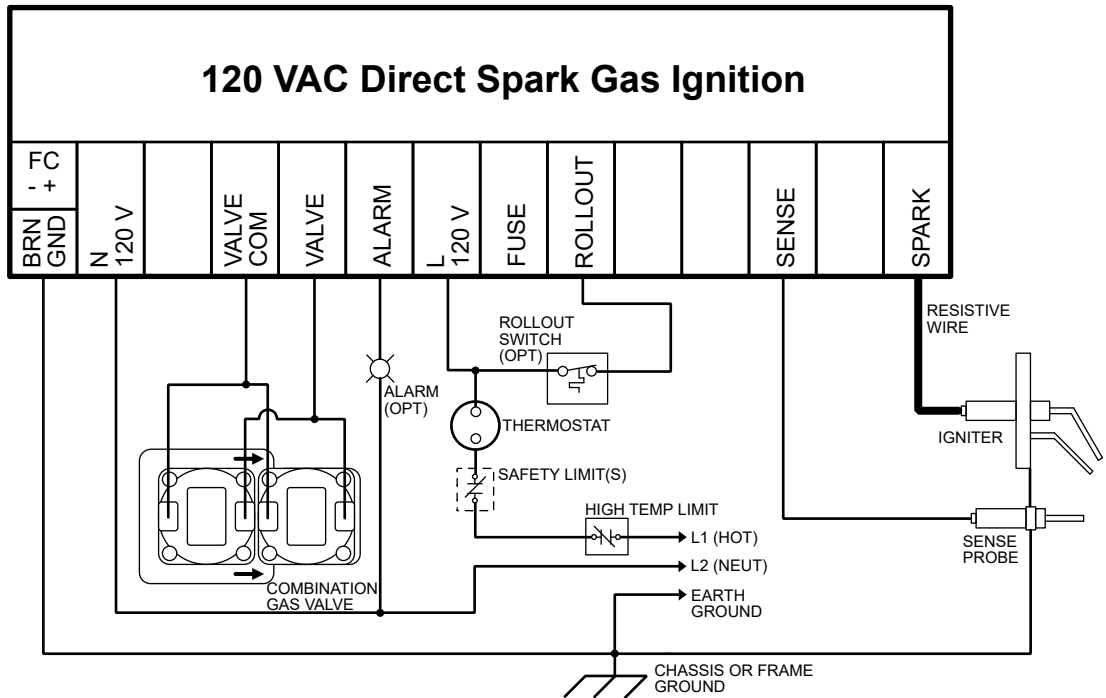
120 VAC Direct Spark Gas Ignition

FC
- +
BRN
GND

N
120 V

VALVE
COM

VALVE

ALARM

L
120 V

FUSE

ROLLOUT

SENSE

SPARK

RESISTIVE WIRE

ROLLOUT SWITCH (OPT)

ALARM (OPT)

THERMOSTAT

IGNITER

SAFETY LIMIT(S)

HIGH TEMP LIMIT

L1 (HOT)

L2 (NEUT)

SENSE PROBE

COMBINATION GAS VALVE

EARTH GROUND

CHASSIS OR FRAME GROUND